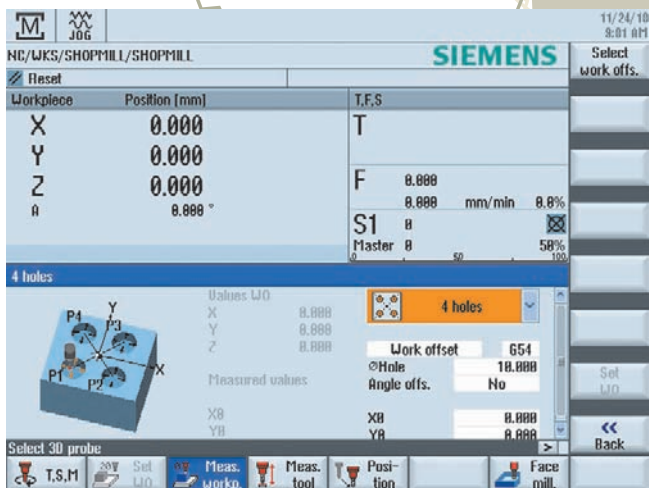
M JOG

11/24/10 9:01 AM

NC/WKS/SHOPMILL/SHOPMILL

SIEMENS

Select work offs.

Reset

| Workpiece | Position [mm] |
|---|---|
| X | 0.000 |
| Y | 0.000 |
| Z | 0.000 |
| A | 0.000 ° |

T,F,S

T

F 0.000
0.000 mm/min 0.0%

S1 0
Master 0 58%
0 50 100

4 holes

P4 Y P3 P1 P2 X

Values WO
X 0.000
Y 0.000
Z 0.000

Measured values

X0
Y0

4 holes

Work offset 654
ØHole 10.000
Angle offs. No

X0 0.000
Y0 0.000

Set WO

Back

Select 3D probe

T,S,M

Set WO

Meas. workp.

Meas. tool

Position

Face mill.